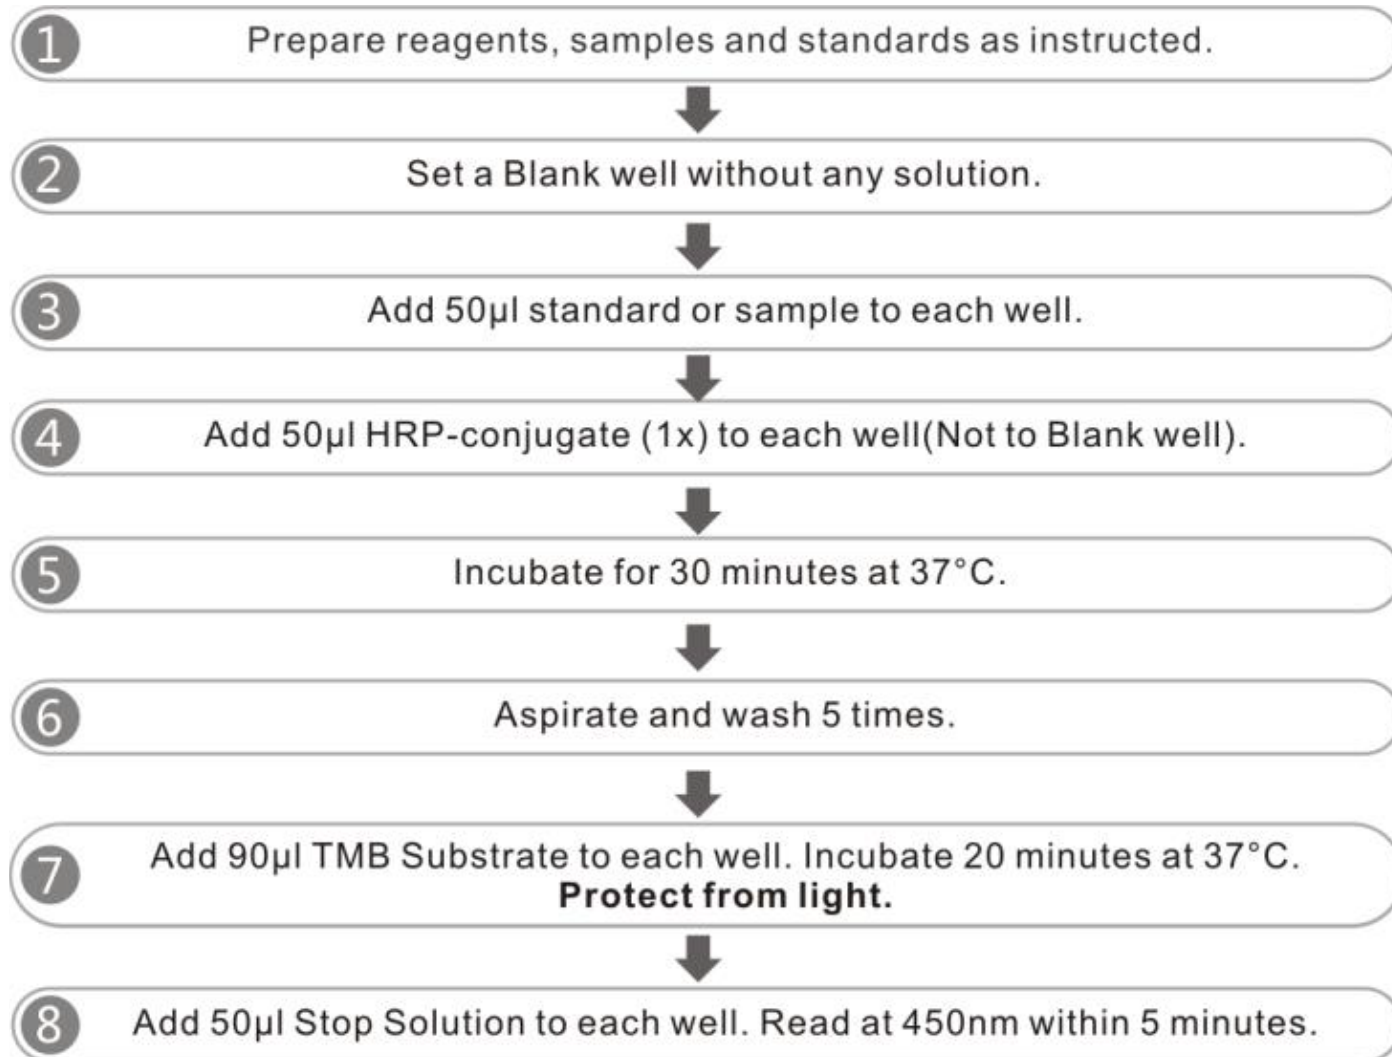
1 Prepare reagents, samples and standards as instructed.

2 Set a Blank well without any solution.

3 Add 50μl standard or sample to each well.

4 Add 50μl HRP-conjugate (1x) to each well(Not to Blank well).

5 Incubate for 30 minutes at 37°C.

6 Aspirate and wash 5 times.

7 Add 90μl TMB Substrate to each well. Incubate 20 minutes at 37°C. **Protect from light.**

8 Add 50μl Stop Solution to each well. Read at 450nm within 5 minutes.